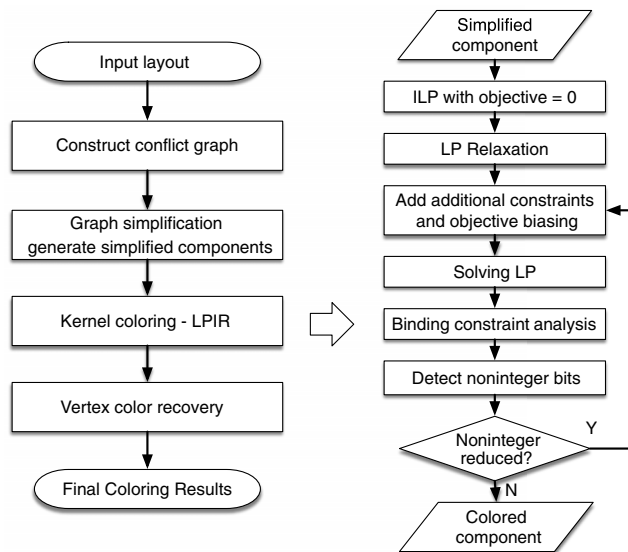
Input layout

Construct conflict graph

Graph simplification generate simplified components

Kernel coloring - LPIR

Vertex color recovery

Final Coloring Results

Simplified component

ILP with objective = 0

LP Relaxation

Add additional constraints and objective biasing

Solving LP

Binding constraint analysis

Detect noninteger bits

Noninteger reduced?

Y

N

Colored component